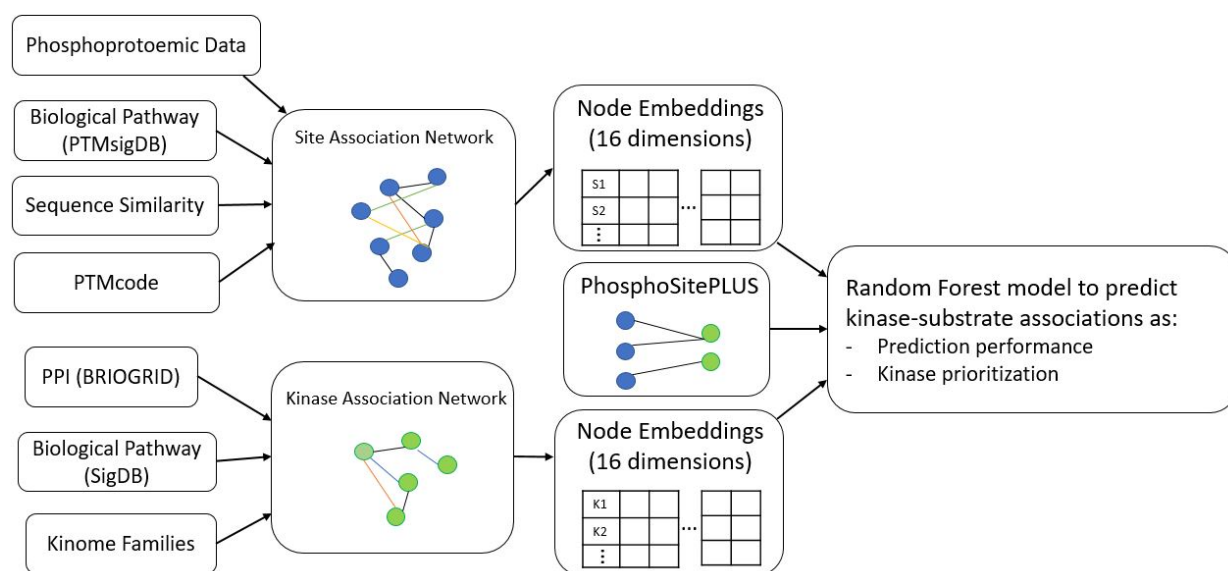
Phosphoprotoemic Data

Biological Pathway (PTMsigDB)

Sequence Similarity

PTMcode

Site Association Network

Node Embeddings (16 dimensions)

| S1 | | |
|---|---|---|
| S2 | | |
| ⋮ | | |

...

PhosphoSitePLUS

Random Forest model to predict kinase-substrate associations as:
- Prediction performance
- Kinase prioritization

PPI (BRIOGRID)

Biological Pathway (SigDB)

Kinome Families

Kinase Association Network

Node Embeddings (16 dimensions)

| K1 | | |
|---|---|---|
| K2 | | |
| ⋮ | | |

...